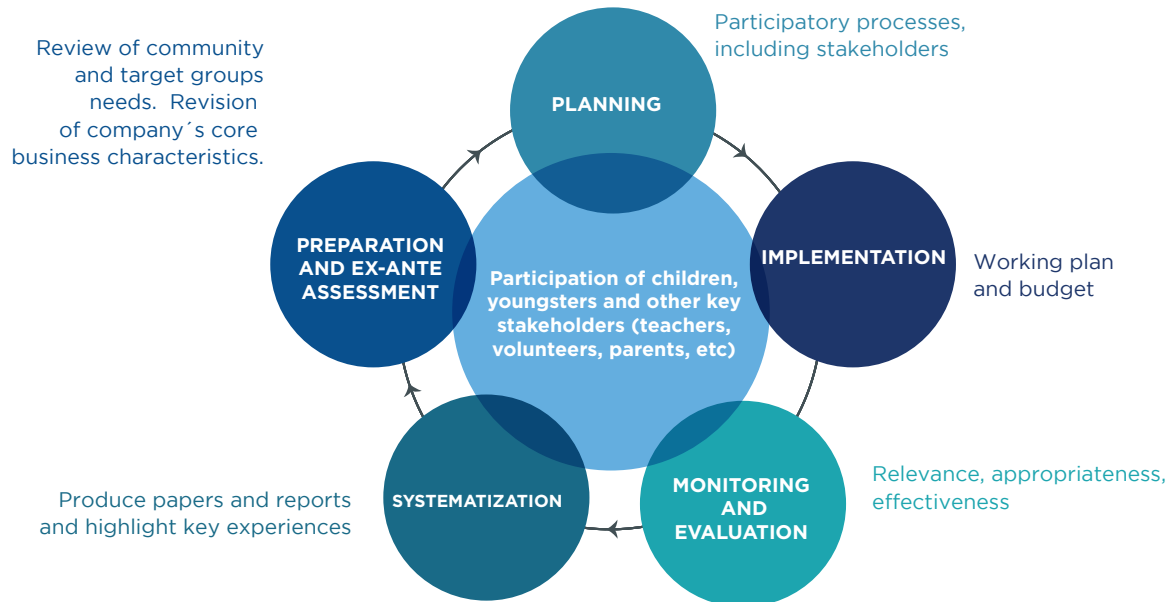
Participatory processes, including stakeholders

Review of community and target groups needs. Revision of company´s core business characteristics.

PLANNING

PREPARATION AND EX-ANTE ASSESSMENT

Participation of children, youngsters and other key stakeholders (teachers, volunteers, parents, etc)

IMPLEMENTATION

Working plan and budget

SYSTEMATIZATION

MONITORING AND EVALUATION

Relevance, appropriateness, effectiveness

Produce papers and reports and highlight key experiences